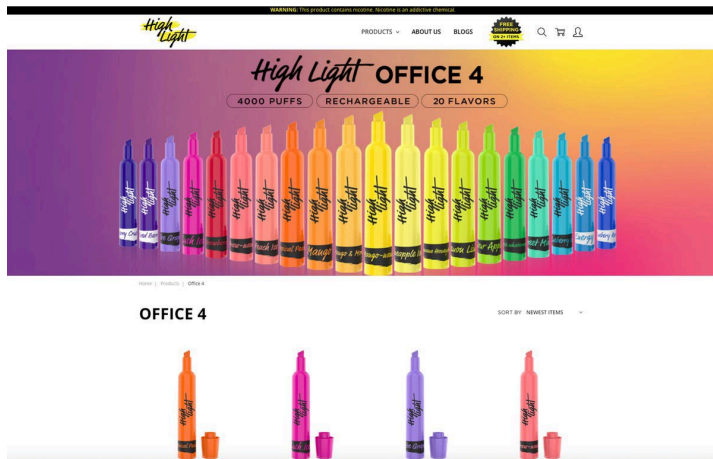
WARNING: This product contains nicotine. Nicotine is an addictive chemical.

High Light

PRODUCTS ⌄ ABOUT US BLOGS

FREE SHIPPING ON 2+ ITEMS

High Light OFFICE 4

4000 PUFFS RECHARGEABLE 20 FLAVORS

Home | Products | Office 4

OFFICE 4

SORT BY: NEWEST ITEMS